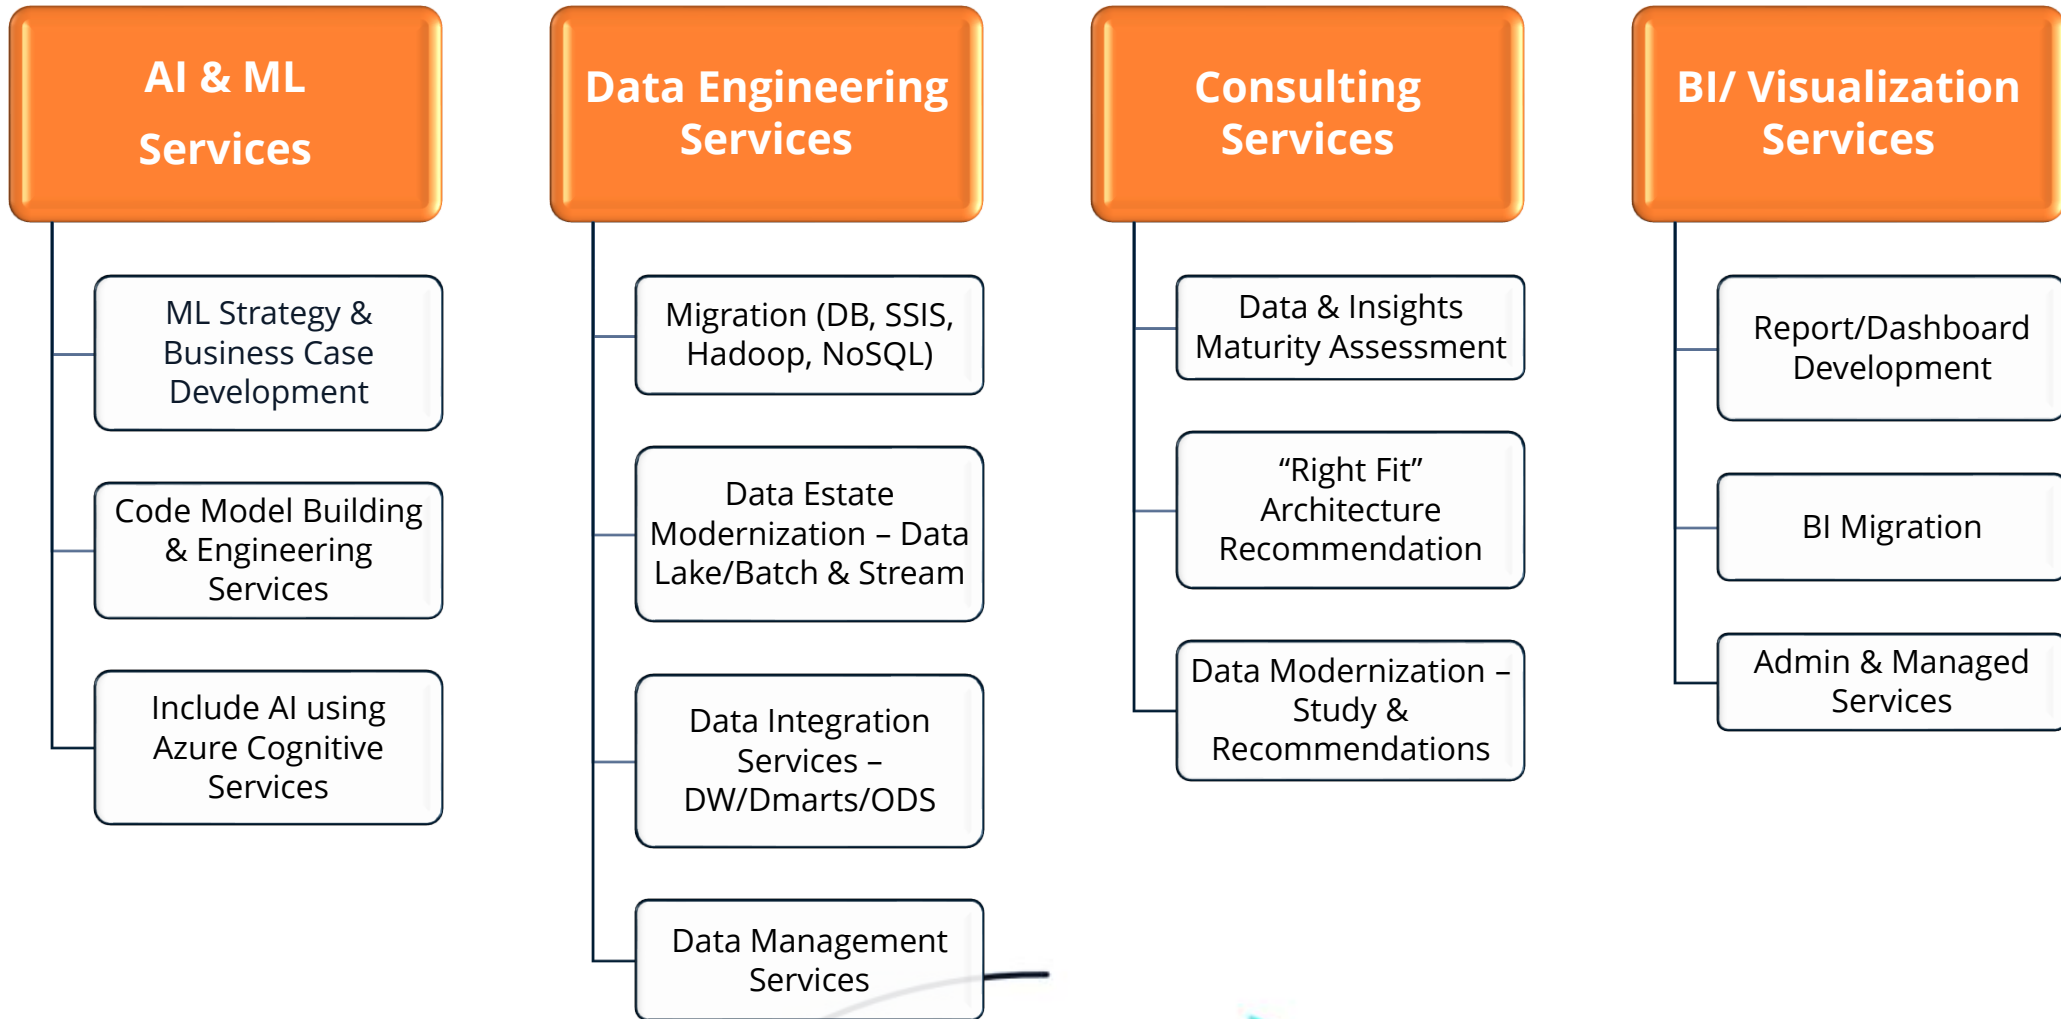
AI & ML Services

ML Strategy & Business Case Development

Code Model Building & Engineering Services

Include AI using Azure Cognitive Services

Data Engineering Services

Migration (DB, SSIS, Hadoop, NoSQL)

Data Estate Modernization – Data Lake/Batch & Stream

Data Integration Services – DW/Dmarts/ODS

Data Management Services

Consulting Services

Data & Insights Maturity Assessment

“Right Fit” Architecture Recommendation

Data Modernization – Study & Recommendations

BI/ Visualization Services

Report/Dashboard Development

BI Migration

Admin & Managed Services